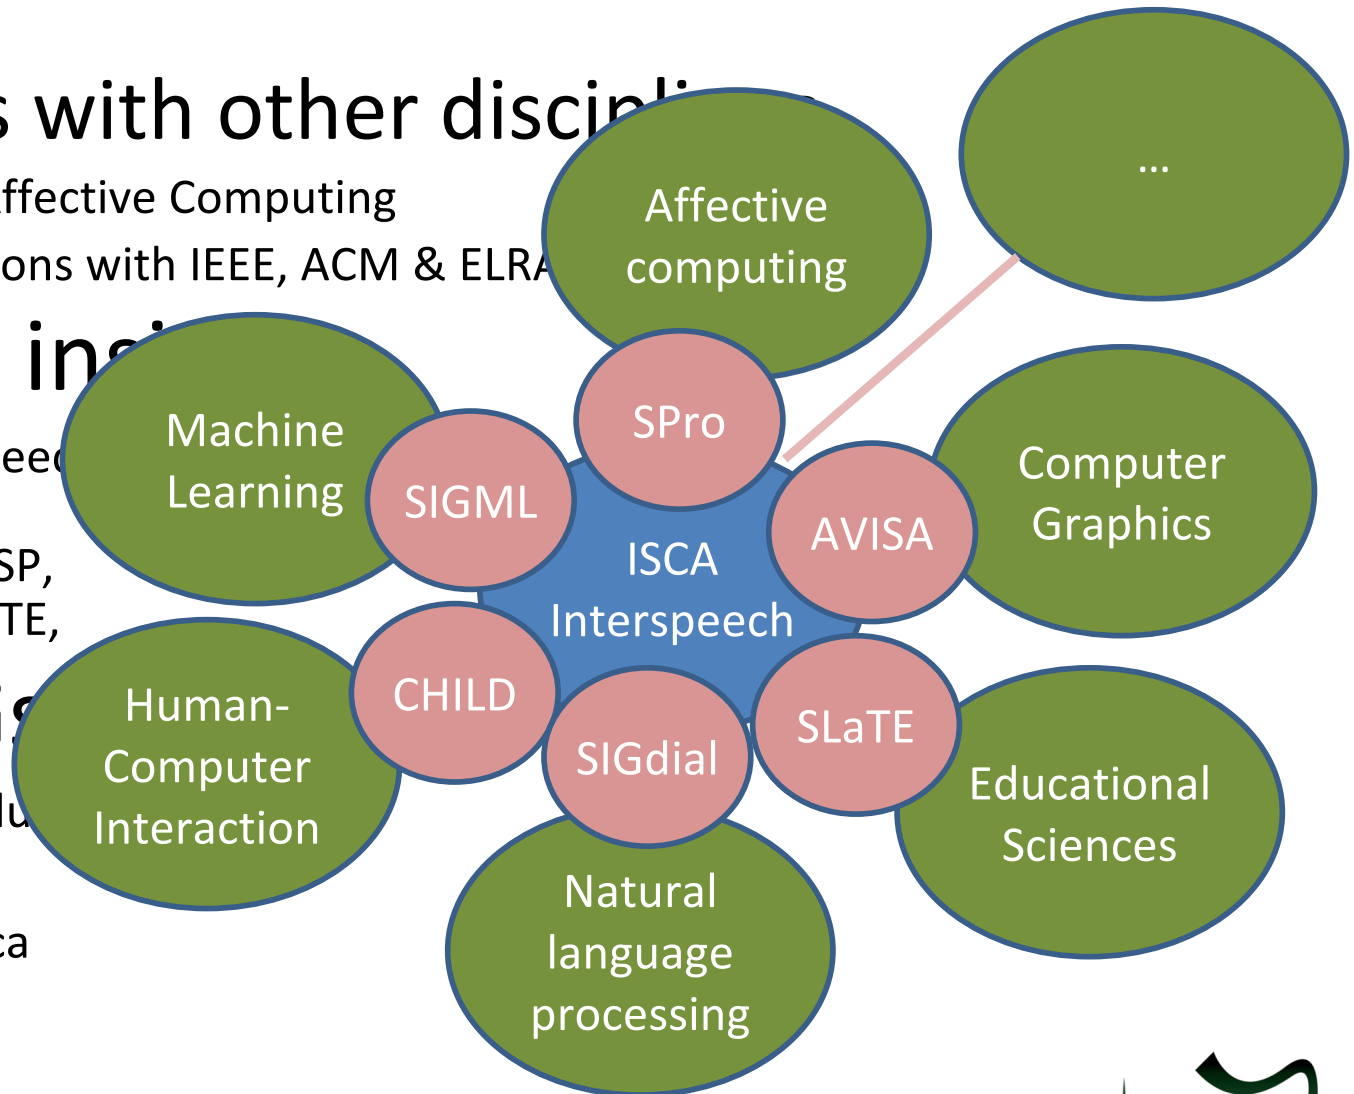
s with other discipl

ffective Computing

ons with IEEE, ACM & ELRA

ins

eec

SP,

TE,

is

lu

ca

Affective computing

...

Machine Learning

SPro

SIGML

ISCA Interspeech

AVISA

Computer Graphics

CHILD

SIGdial

SLaTE

Human-Computer Interaction

Educational Sciences

Natural language processing